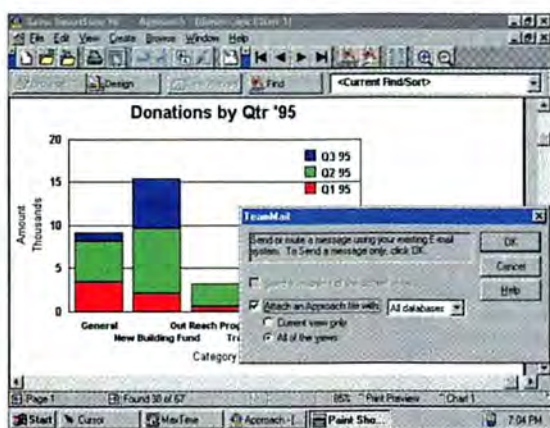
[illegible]
File Edit View Create Browse Window Help
Design
Find
<Current Find/Sort>
Donations by Qtr '95
20
15
10
5
0
Amount Thousands
Q3 95
Q2 95
Q1 95
General
New Building Fund
Out Reach Prog
Tr
Category
TeamMail
Send or route a message using your existing E-mail system. To Send a message only, click OK.
OK
Cancel
Help
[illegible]
Attach an Approach file with:
All databases
Current view only
All of the views
Page 1
Found 38 of 67
85%
Print Preview
Chart 1
Start
Cursor
MaxTime
Approach - [
Paint Sho...
7:04 PM